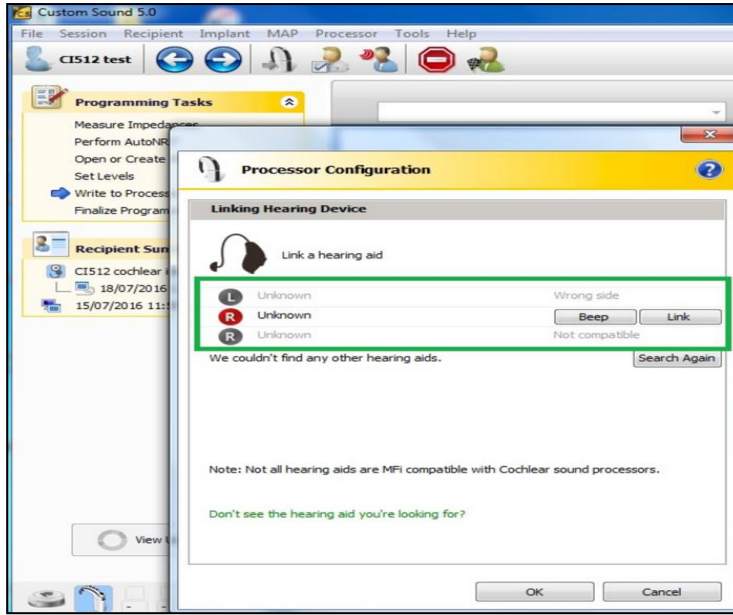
Custom Sound 5.0

File Session Recipient Implant MAP Processor Tools Help

CI512 test

Programming Tasks

Measure Impedan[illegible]
Perform AutoNR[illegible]
Open or Create
Set Levels
Write to Process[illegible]
Finalize Program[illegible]

Recipient Sum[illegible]

CI512 cochlear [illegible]
18/07/2016
15/07/2016 11:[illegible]

View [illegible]

Processor Configuration

Linking Hearing Device

Link a hearing aid

| | | | |
|---|---|---|---|
| L | Unknown | Wrong side | |
| R | Unknown | Beep | Link |
| R | Unknown | Not compatible | |

We couldn't find any other hearing aids.

Search Again

Note: Not all hearing aids are MFi compatible with Cochlear sound processors.

Don't see the hearing aid you're looking for?

OK

Cancel